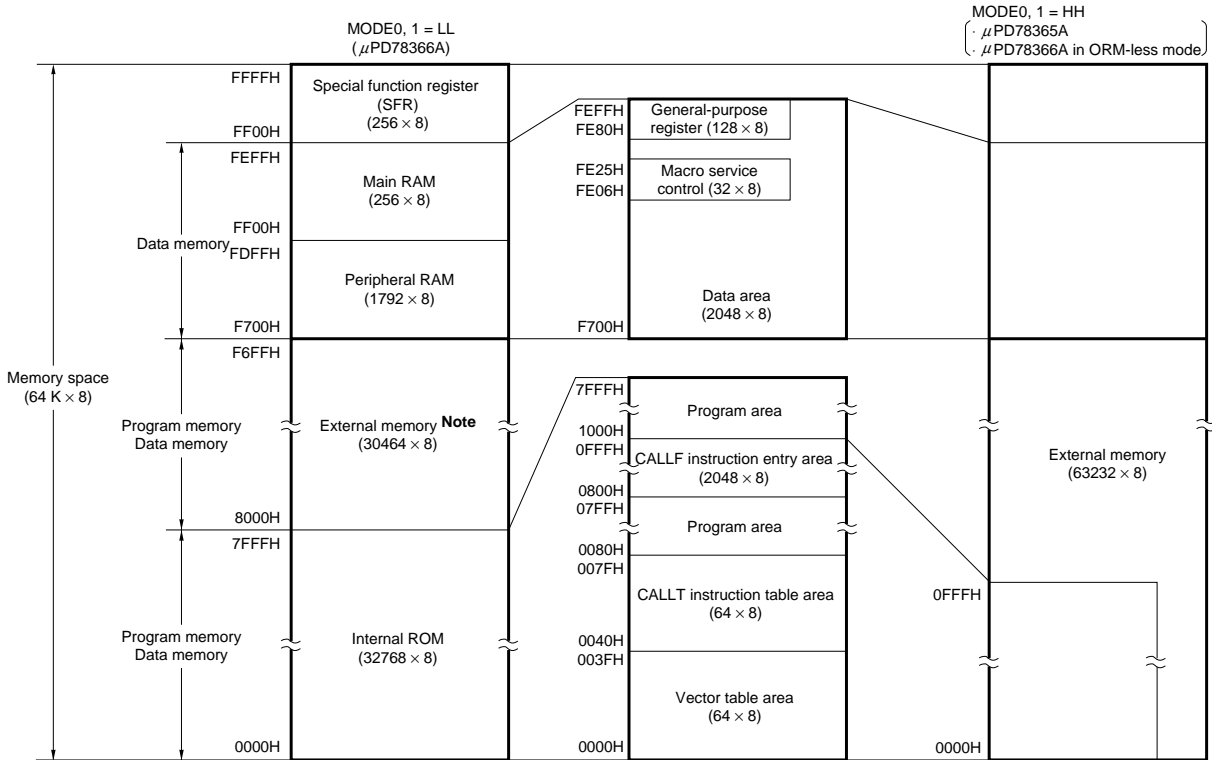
MODE0, 1 = LL
($\mu$PD78366A)

MODE0, 1 = HH
· $\mu$PD78365A
· $\mu$PD78366A in ORM-less mode

FFFFH
Special function register (SFR) ($256 \times 8$)
FF00H
FEFFH
Main RAM ($256 \times 8$)
FF00H
Data memory
FDFFH
Peripheral RAM ($1792 \times 8$)
F700H
F6FFH

Memory space ($64 K \times 8$)

Program memory
Data memory
External memory **Note** ($30464 \times 8$)
8000H
7FFFH

Program memory
Data memory
Internal ROM ($32768 \times 8$)
0000H

FEFFH
FE80H
General-purpose register ($128 \times 8$)
FE25H
FE06H
Macro service control ($32 \times 8$)
Data area ($2048 \times 8$)
F700H

7FFFH
Program area
1000H
0FFFH
CALLF instruction entry area ($2048 \times 8$)
0800H
07FFH
Program area
0080H
007FH
CALLT instruction table area ($64 \times 8$)
0040H
003FH
Vector table area ($64 \times 8$)
0000H

External memory ($63232 \times 8$)
0FFFH
0000H